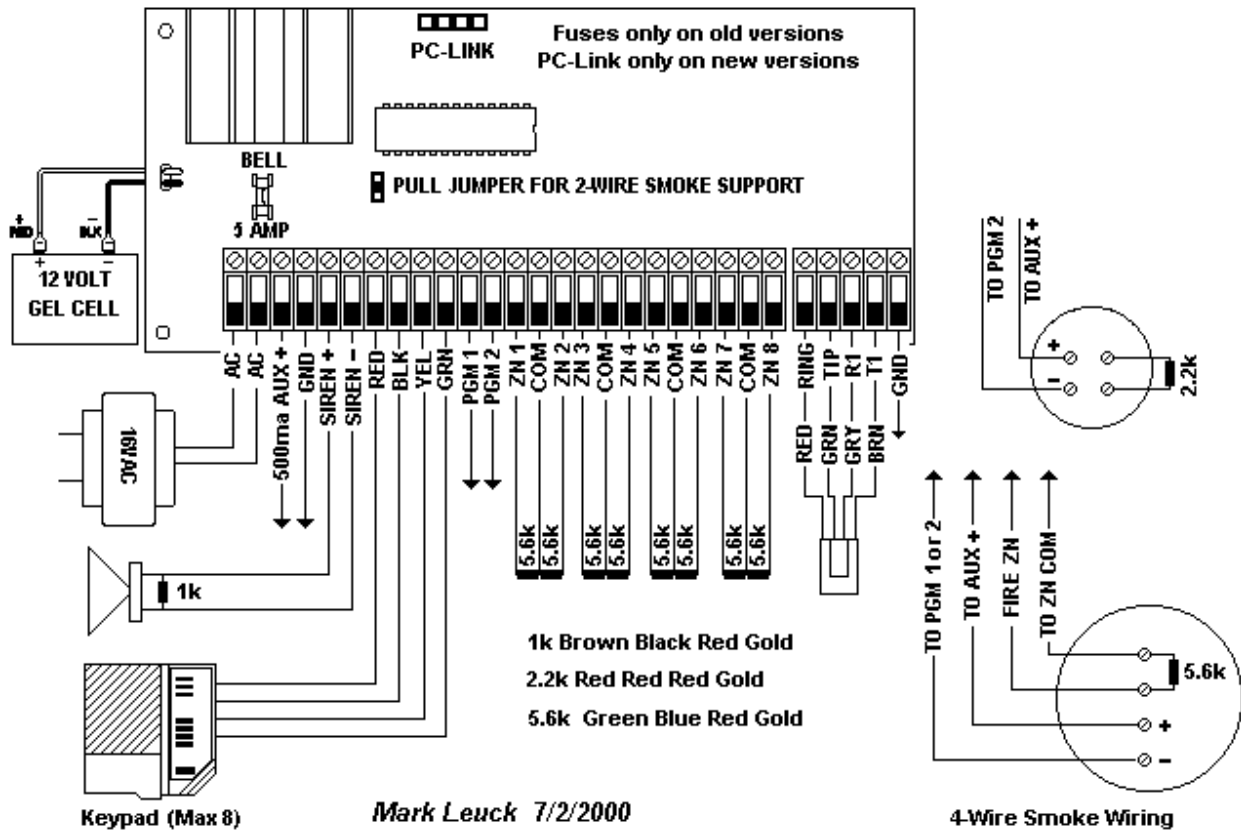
PC-LINK

Fuses only on old versions
PC-Link only on new versions

BELL

PULL JUMPER FOR 2-WIRE SMOKE SUPPORT

5 AMP

+ RED

– BLK

+ –
12 VOLT
GEL CELL

AC
AC
500ma AUX +
GND
SIREN +
SIREN –
RED
BLK
YEL
GRN
PGM 1
PGM 2
ZN 1
COM
ZN 2
ZN 3
COM
ZN 4
ZN 5
COM
ZN 6
ZN 7
COM
ZN 8
RING
TIP
R1
T1
GND

16VAC

RED
GRN
GRY
BRN

5.6k 5.6k 5.6k 5.6k 5.6k 5.6k 5.6k 5.6k

1k

TO PGM 2
TO AUX +
+
–
2.2k

TO PGM 1 or 2
TO AUX +
FIRE ZN
TO ZN COM
5.6k
+
–

1k Brown Black Red Gold
2.2k Red Red Red Gold
5.6k Green Blue Red Gold

Keypad (Max 8)

Mark Leuck 7/2/2000

4-Wire Smoke Wiring